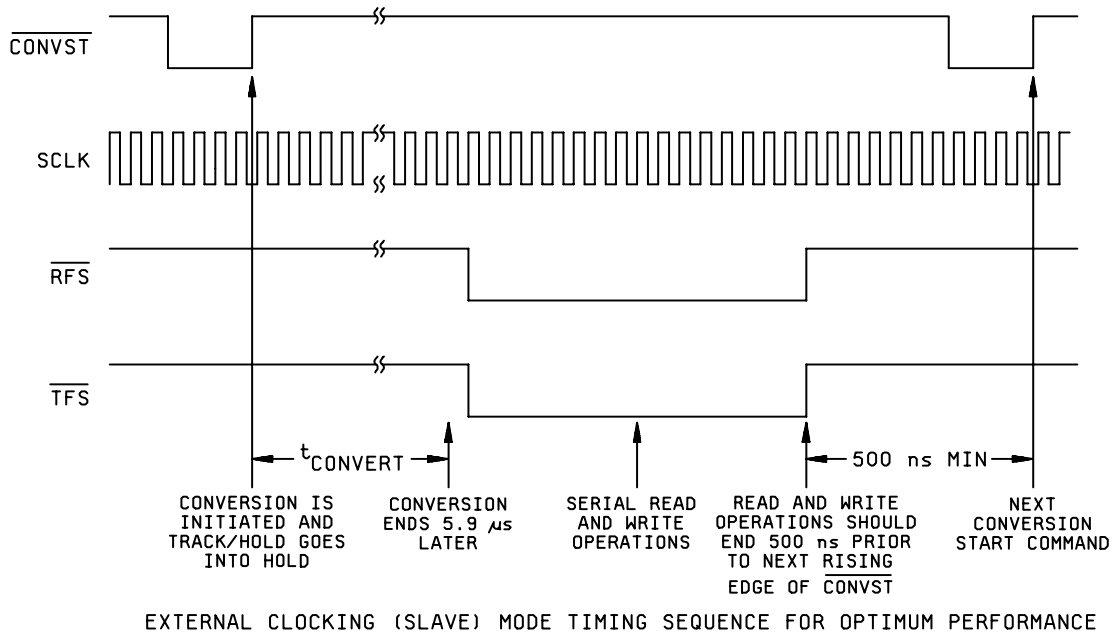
$\overline{CONVST}$

SCLK

$\overline{RFS}$

$\overline{TFS}$

$t_{CONVERT}$

500 ns MIN

CONVERSION IS INITIATED AND TRACK/HOLD GOES INTO HOLD

CONVERSION ENDS 5.9 $\mu$s LATER

SERIAL READ AND WRITE OPERATIONS

READ AND WRITE OPERATIONS SHOULD END 500 ns PRIOR TO NEXT RISING EDGE OF $\overline{CONVST}$

NEXT CONVERSION START COMMAND

EXTERNAL CLOCKING (SLAVE) MODE TIMING SEQUENCE FOR OPTIMUM PERFORMANCE